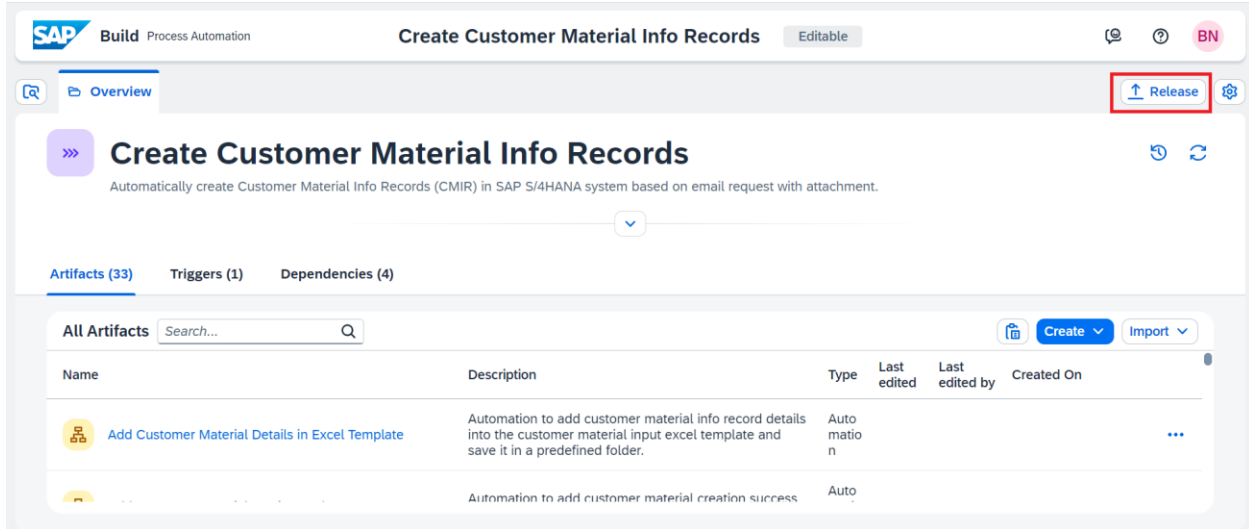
SAP Build Process Automation

Create Customer Material Info Records Editable

BN

Overview

Release

Create Customer Material Info Records

Automatically create Customer Material Info Records (CMIR) in SAP S/4HANA system based on email request with attachment.

Artifacts (33) Triggers (1) Dependencies (4)

All Artifacts Search...

Create Import

| Name | Description | Type | Last edited | Last edited by | Created On |
|---|---|---|---|---|---|
| Add Customer Material Details in Excel Template | Automation to add customer material info record details into the customer material input excel template and save it in a predefined folder. | Automation | | | |
| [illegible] | Automation to add customer material creation success | Auto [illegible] | | | |